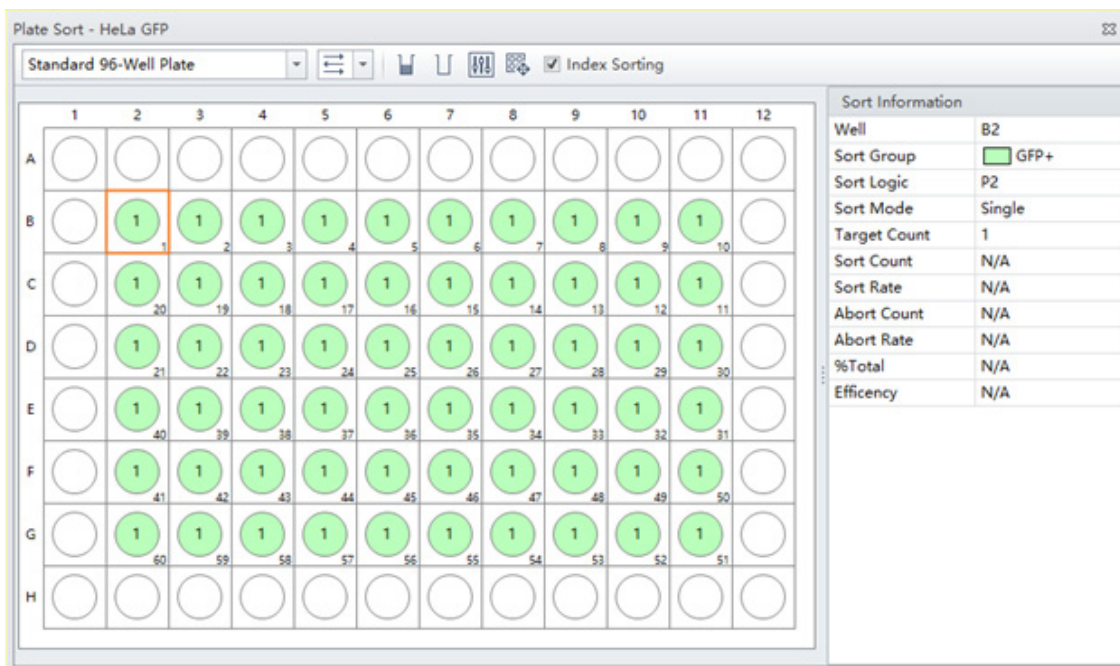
Plate Sort - HeLa GFP

Standard 96-Well Plate

Index Sorting

| | 1 | 2 | 3 | 4 | 5 | 6 | 7 | 8 | 9 | 10 | 11 | 12 |
|---|---|---|---|---|---|---|---|---|---|---|---|---|
| A | | | | | | | | | | | | |
| B | | 1 1 | 1 2 | 1 3 | 1 4 | 1 5 | 1 6 | 1 7 | 1 8 | 1 9 | 1 10 | |
| C | | 1 20 | 1 19 | 1 18 | 1 17 | 1 16 | 1 15 | 1 14 | 1 13 | 1 12 | 1 11 | |
| D | | 1 21 | 1 22 | 1 23 | 1 24 | 1 25 | 1 26 | 1 27 | 1 28 | 1 29 | 1 30 | |
| E | | 1 40 | 1 39 | 1 38 | 1 37 | 1 36 | 1 35 | 1 34 | 1 33 | 1 32 | 1 31 | |
| F | | 1 41 | 1 42 | 1 43 | 1 44 | 1 45 | 1 46 | 1 47 | 1 48 | 1 49 | 1 50 | |
| G | | 1 60 | 1 59 | 1 58 | 1 57 | 1 56 | 1 55 | 1 54 | 1 53 | 1 52 | 1 51 | |
| H | | | | | | | | | | | | |

Sort Information

| | |
|---|---|
| Well | B2 |
| Sort Group | GFP+ |
| Sort Logic | P2 |
| Sort Mode | Single |
| Target Count | 1 |
| Sort Count | N/A |
| Sort Rate | N/A |
| Abort Count | N/A |
| Abort Rate | N/A |
| %Total | N/A |
| Efficency | N/A |